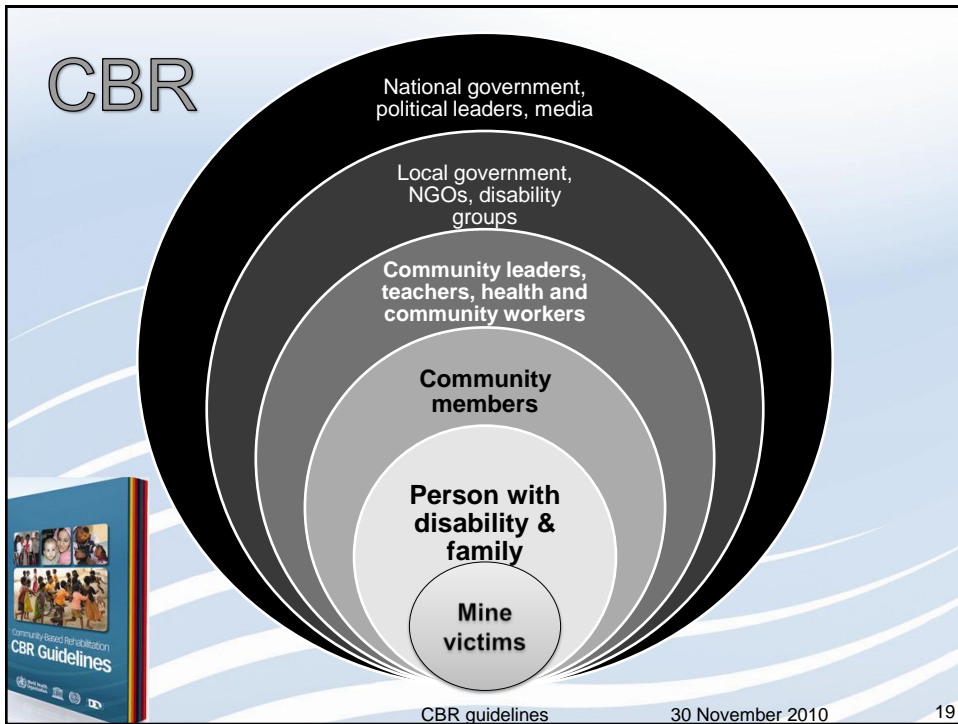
CBR

National government, political leaders, media

Local government, NGOs, disability groups

Community leaders, teachers, health and community workers

Community members

Person with disability & family

Mine victims

Community-Based Rehabilitation
CBR Guidelines

CBR guidelines

30 November 2010

19